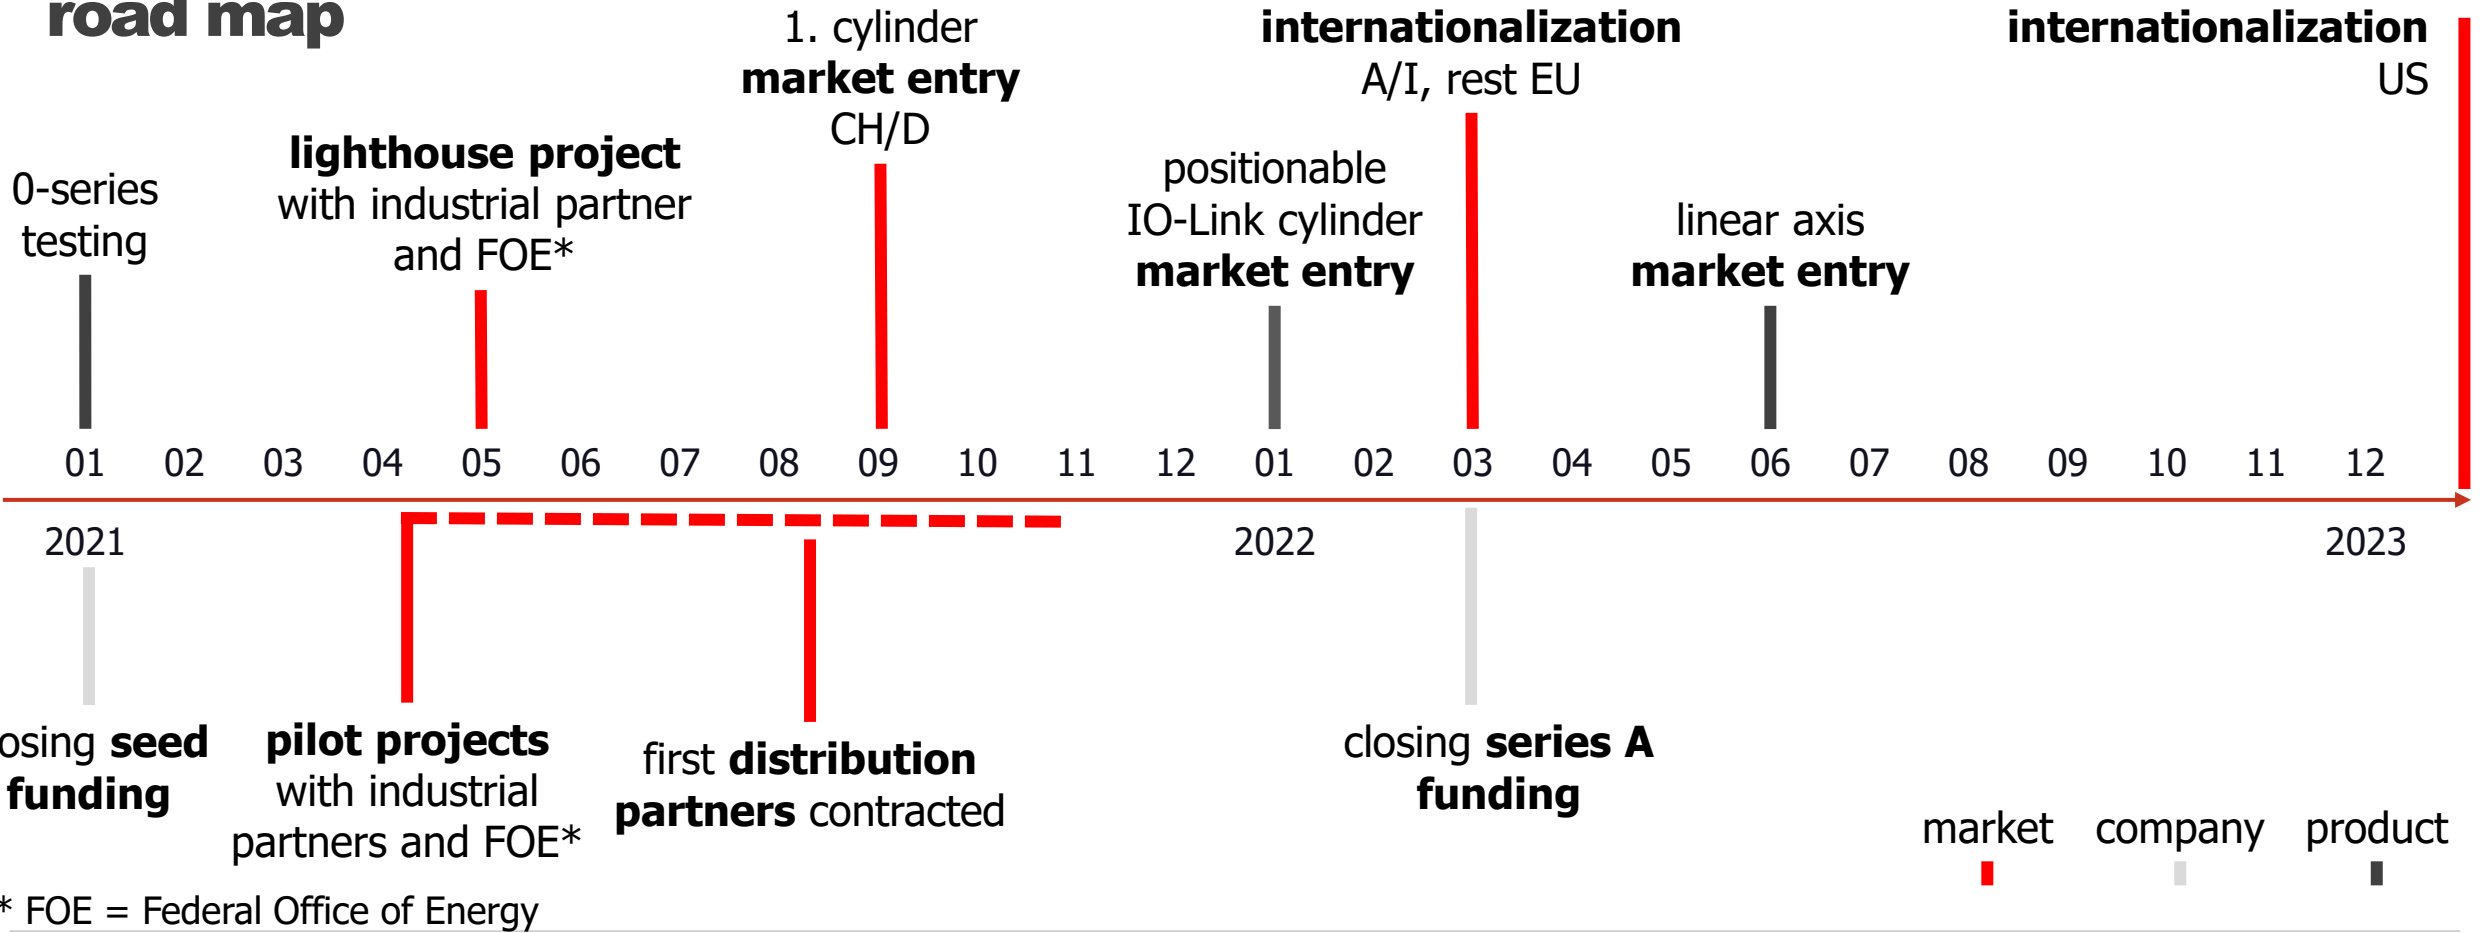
road map

1. cylinder
**market entry**
CH/D

**internationalization**
A/I, rest EU

**internationalization**
US

0-series testing

**lighthouse project**
with industrial partner and FOE*

positionable
IO-Link cylinder
**market entry**

linear axis
**market entry**

01 02 03 04 05 06 07 08 09 10 11 12 01 02 03 04 05 06 07 08 09 10 11 12

2021

2022

2023

osing **seed funding**

**pilot projects** with industrial partners and FOE*

first **distribution partners** contracted

closing **series A funding**

market company product

* FOE = Federal Office of Energy